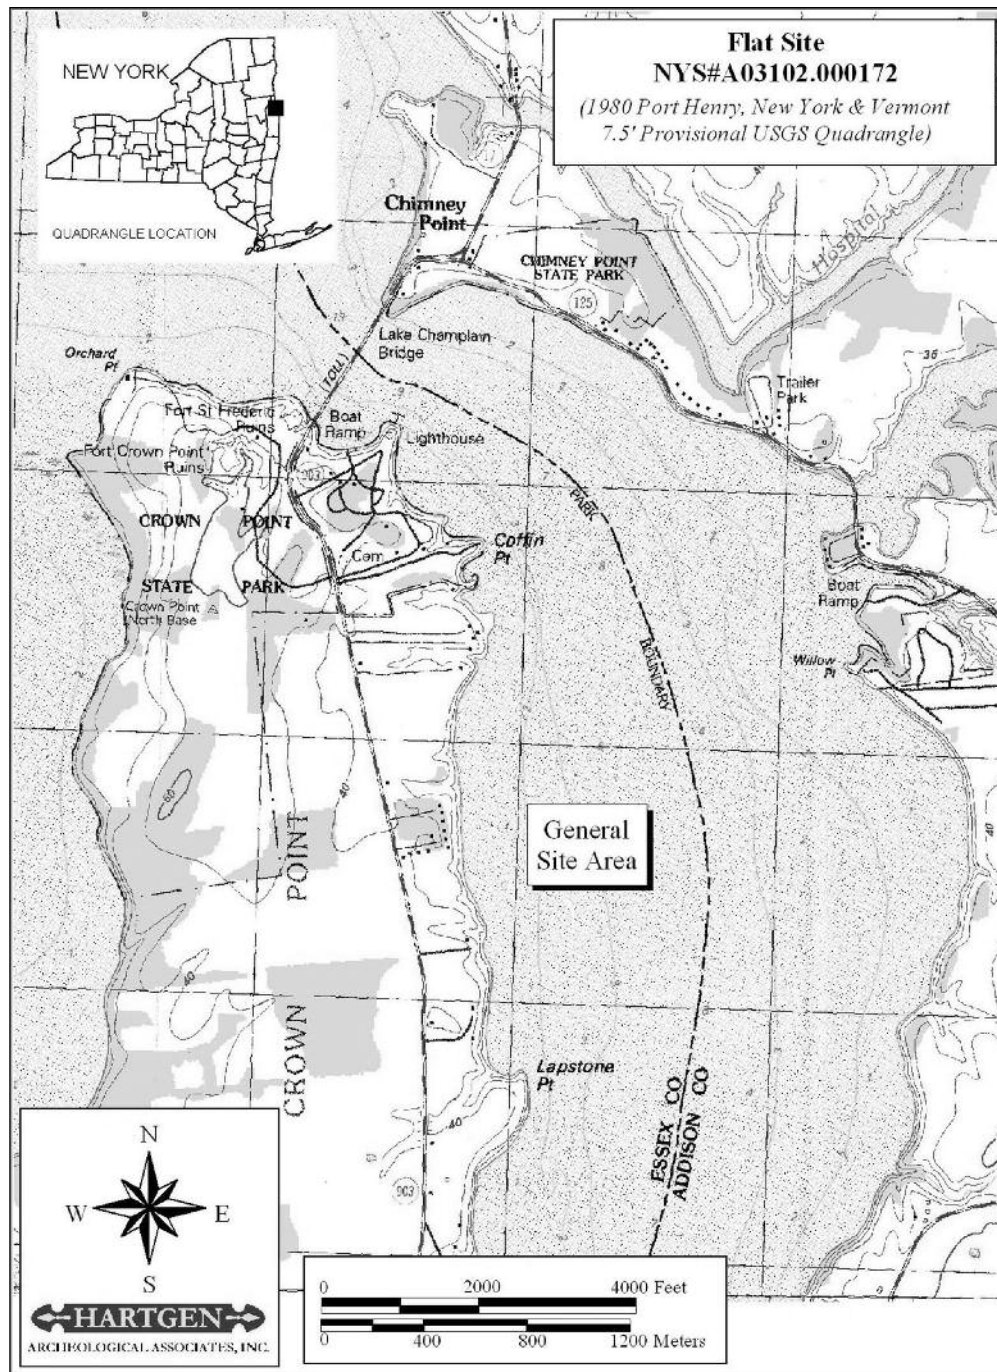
Flat Site
NYS#A03102.000172
(1980 Port Henry, New York & Vermont 7.5' Provisional USGS Quadrangle)

NEW YORK

QUADRANGLE LOCATION

Chimney Point

CHIMNEY POINT STATE PARK

125

Hospital

Lake Champlain Bridge

TOLL

Orchard Pt

Fort St Frederic Ruins

Boat Ramp

Lighthouse

Fort Crown Point Ruins

903

CROWN POINT

STATE PARK

Crown Point North Base

Cem

Coffin Pt

PARK

BOUNDARY

Trailer Park

Boat Ramp

Willow Pt

35

60

40

40

40

POINT

CROWN

General Site Area

Lapstone Pt

ESSEX CO
ADDISON CO

903

N
W E
S

HARTGEN
ARCHEOLOGICAL ASSOCIATES, INC.

0 2000 4000 Feet
0 400 800 1200 Meters